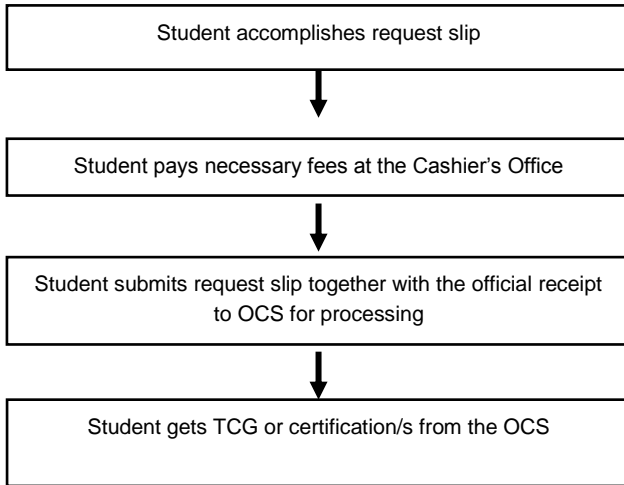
Student accomplishes request slip

Student pays necessary fees at the Cashier’s Office

Student submits request slip together with the official receipt to OCS for processing

Student gets TCG or certification/s from the OCS